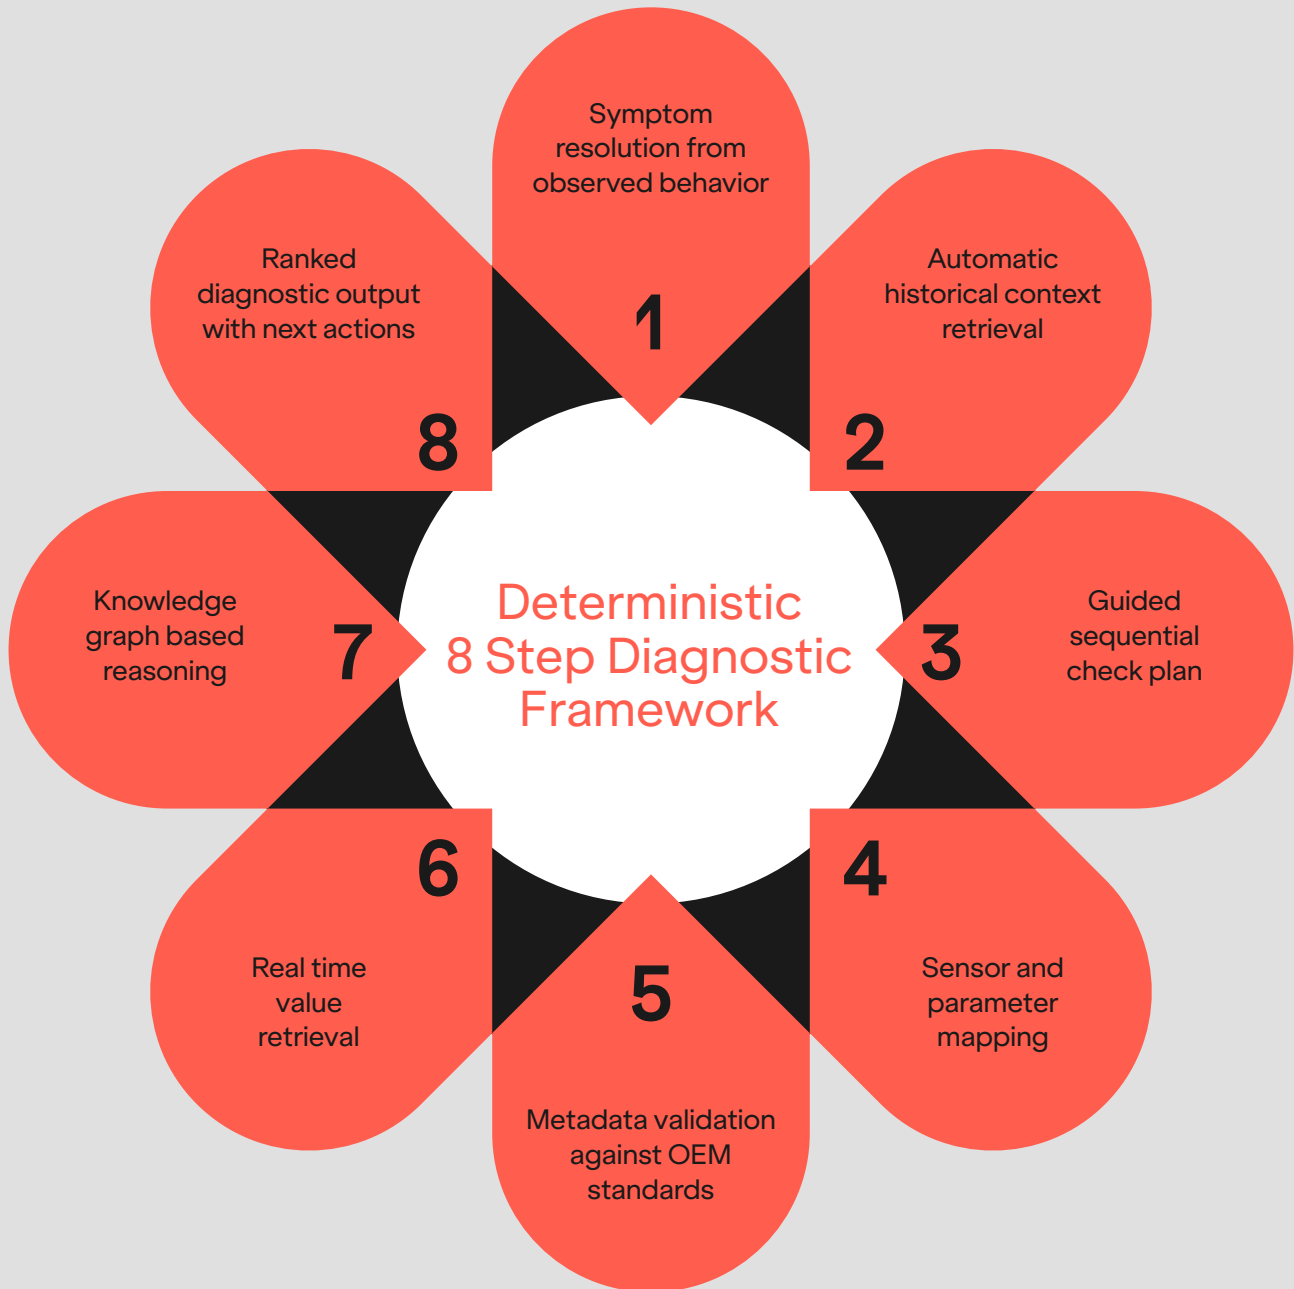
Deterministic 8 Step Diagnostic Framework

1
Symptom resolution from observed behavior

2
Automatic historical context retrieval

3
Guided sequential check plan

4
Sensor and parameter mapping

5
Metadata validation against OEM standards

6
Real time value retrieval

7
Knowledge graph based reasoning

8
Ranked diagnostic output with next actions